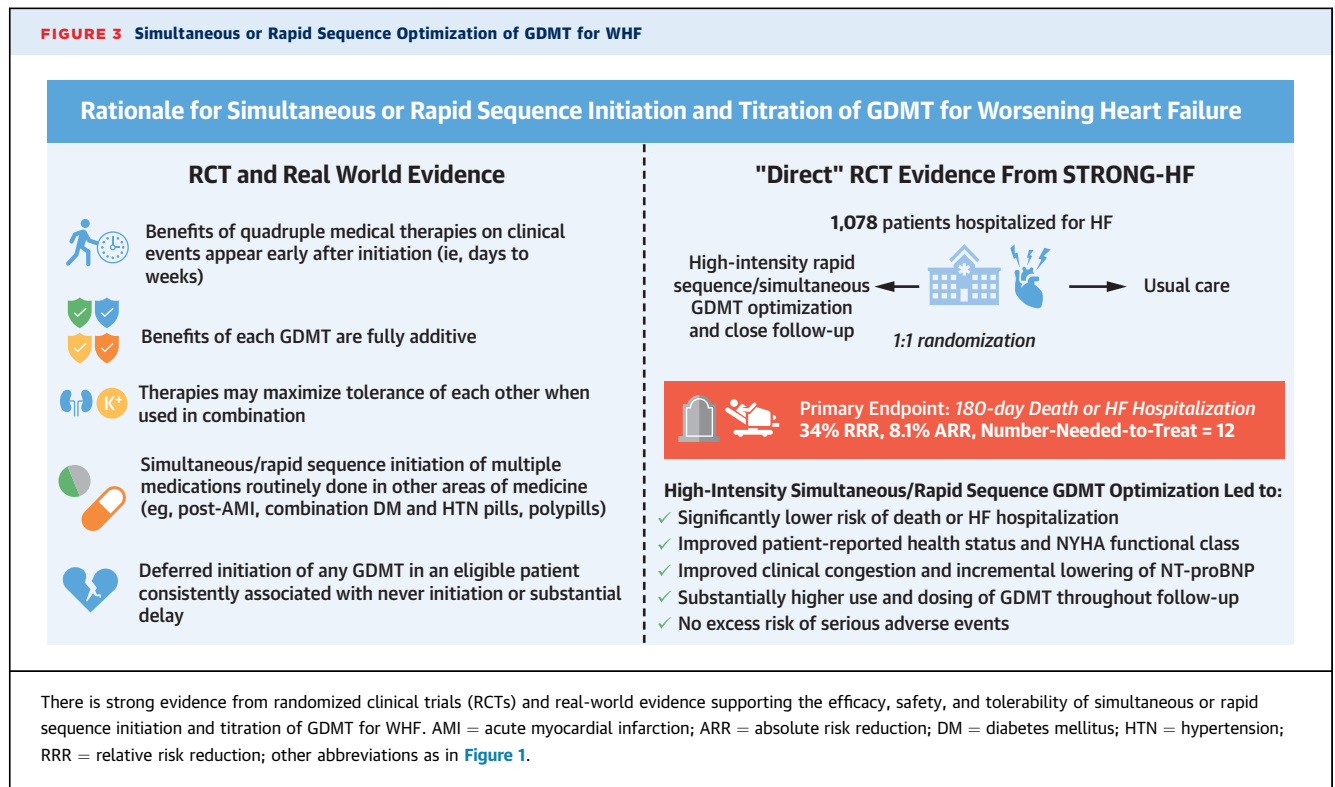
FIGURE 3 Simultaneous or Rapid Sequence Optimization of GDMT for WHF

Rationale for Simultaneous or Rapid Sequence Initiation and Titration of GDMT for Worsening Heart Failure

RCT and Real World Evidence

Benefits of quadruple medical therapies on clinical events appear early after initiation (ie, days to weeks)

Benefits of each GDMT are fully additive

K+

Therapies may maximize tolerance of each other when used in combination

Simultaneous/rapid sequence initiation of multiple medications routinely done in other areas of medicine (eg, post-AMI, combination DM and HTN pills, polypills)

Deferred initiation of any GDMT in an eligible patient consistently associated with never initiation or substantial delay

"Direct" RCT Evidence From STRONG-HF

1,078 patients hospitalized for HF

High-intensity rapid sequence/simultaneous GDMT optimization and close follow-up

Usual care

1:1 randomization

Primary Endpoint: 180-day Death or HF Hospitalization
34% RRR, 8.1% ARR, Number-Needed-to-Treat = 12

High-Intensity Simultaneous/Rapid Sequence GDMT Optimization Led to:
✓ Significantly lower risk of death or HF hospitalization
✓ Improved patient-reported health status and NYHA functional class
✓ Improved clinical congestion and incremental lowering of NT-proBNP
✓ Substantially higher use and dosing of GDMT throughout follow-up
✓ No excess risk of serious adverse events

There is strong evidence from randomized clinical trials (RCTs) and real-world evidence supporting the efficacy, safety, and tolerability of simultaneous or rapid sequence initiation and titration of GDMT for WHF. AMI = acute myocardial infarction; ARR = absolute risk reduction; DM = diabetes mellitus; HTN = hypertension; RRR = relative risk reduction; other abbreviations as in Figure 1.